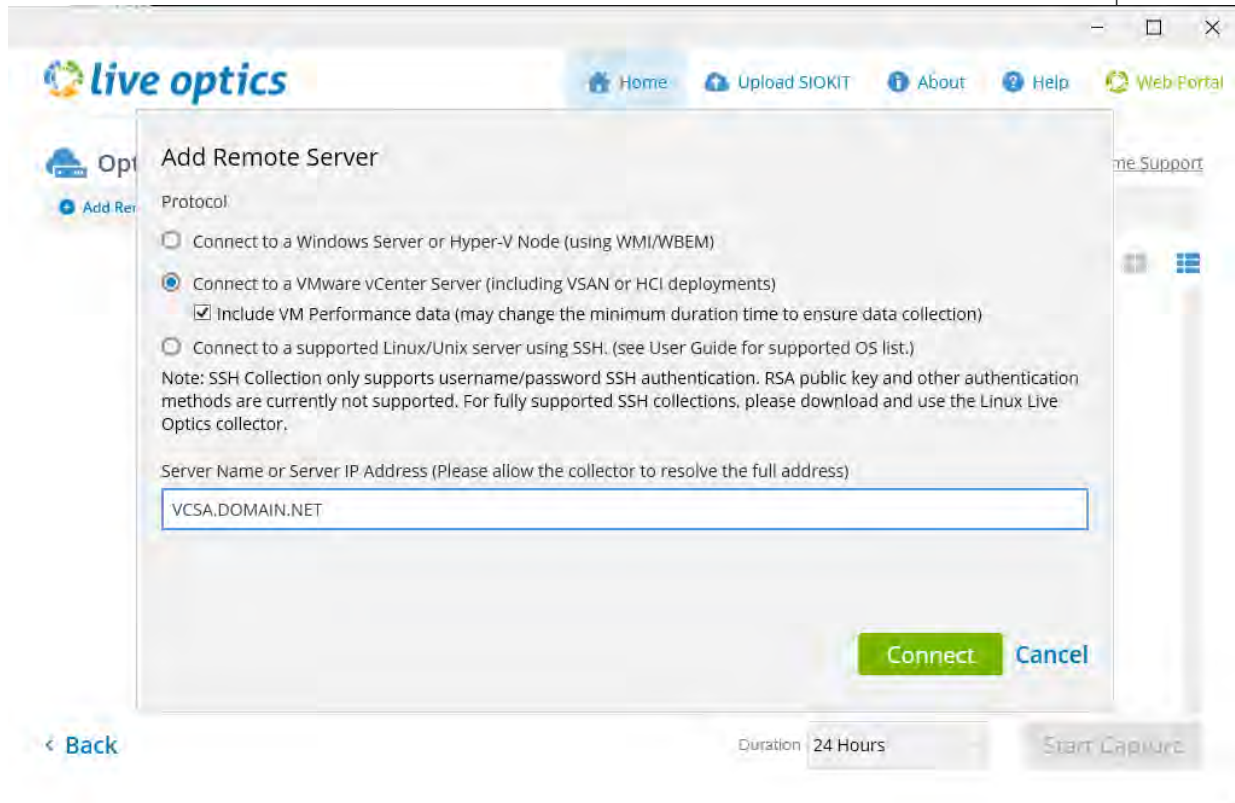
live optics

Home Upload SIOKIT About Help Web Portal

Opt

Add Re

me Support

Add Remote Server

Protocol

Connect to a Windows Server or Hyper-V Node (using WMI/WBEM)

Connect to a VMware vCenter Server (including VSAN or HCI deployments)

Include VM Performance data (may change the minimum duration time to ensure data collection)

Connect to a supported Linux/Unix server using SSH. (see User Guide for supported OS list.)

Note: SSH Collection only supports username/password SSH authentication. RSA public key and other authentication methods are currently not supported. For fully supported SSH collections, please download and use the Linux Live Optics collector.

Server Name or Server IP Address (Please allow the collector to resolve the full address)

VCSA.DOMAIN.NET

Connect Cancel

< Back

Duration 24 Hours

Start Capture